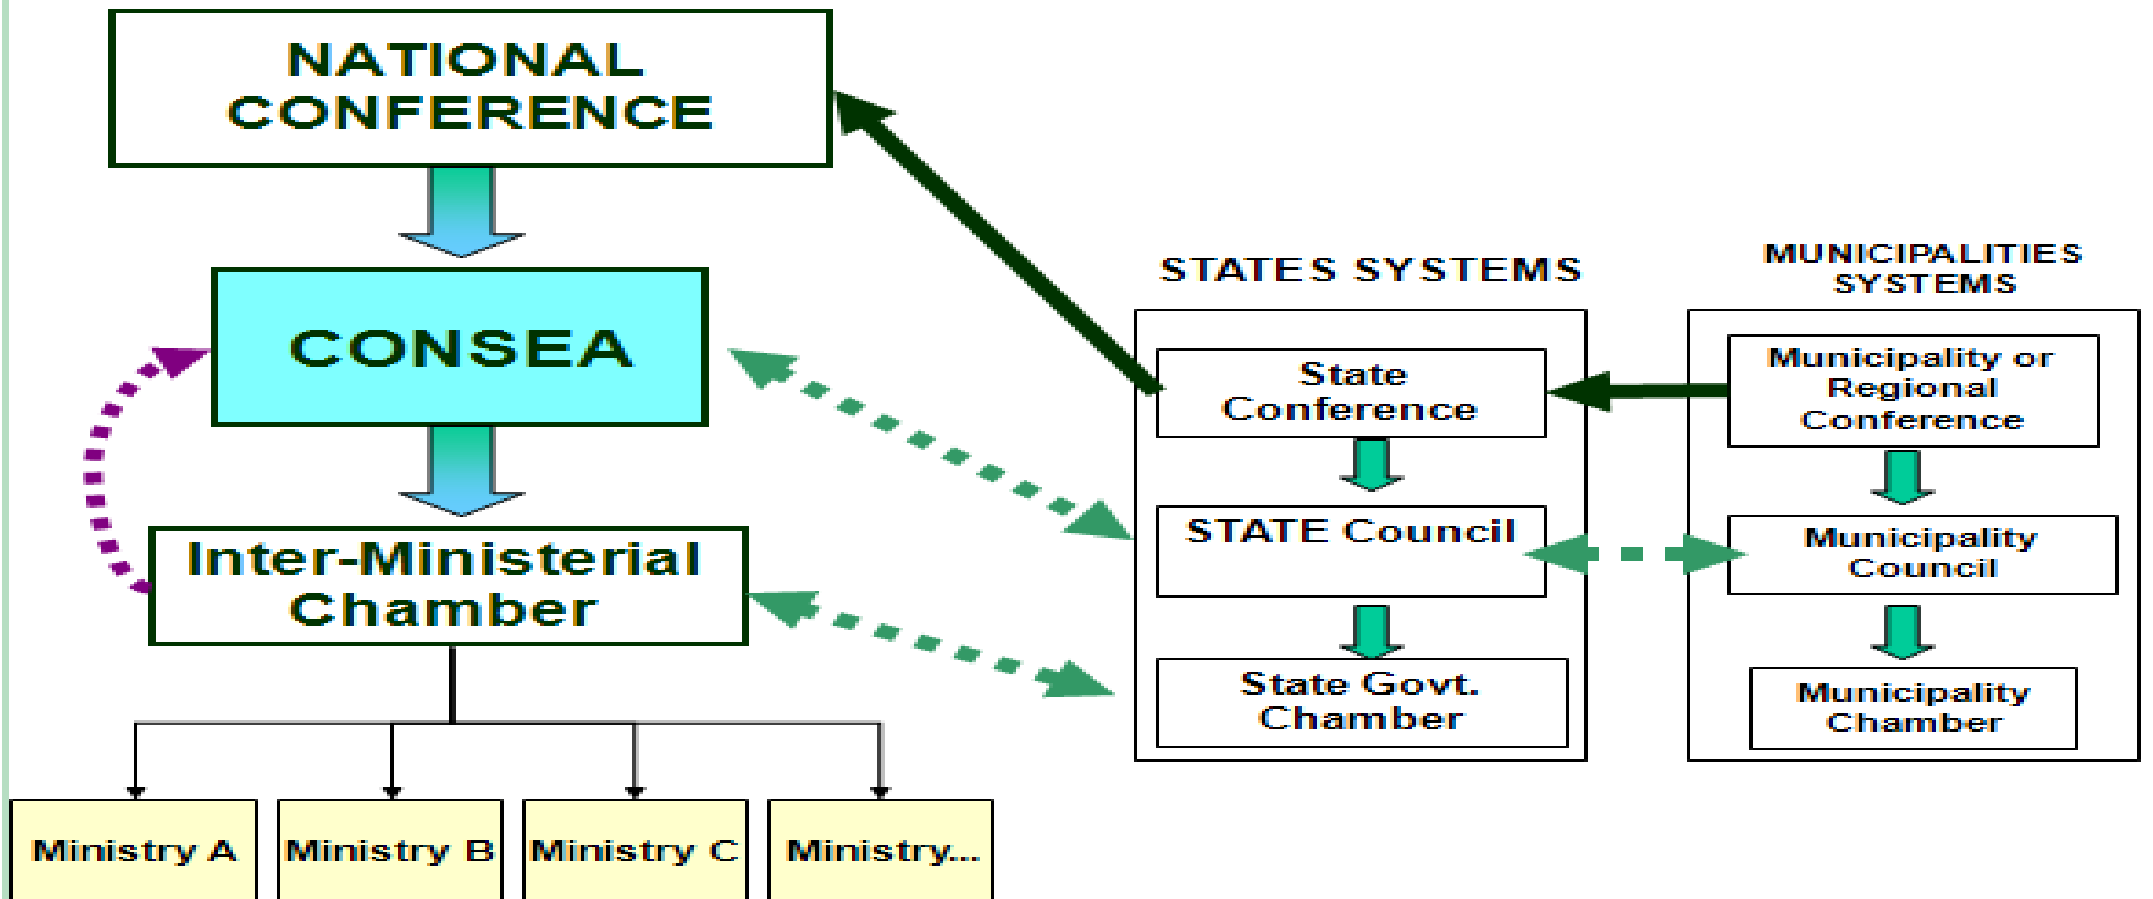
NATIONAL CONFERENCE

CONSEA

Inter-Ministerial Chamber

Ministry A

Ministry B

Ministry C

Ministry...

STATES SYSTEMS

State Conference

STATE Council

State Govt. Chamber

MUNICIPALITIES SYSTEMS

Municipality or Regional Conference

Municipality Council

Municipality Chamber